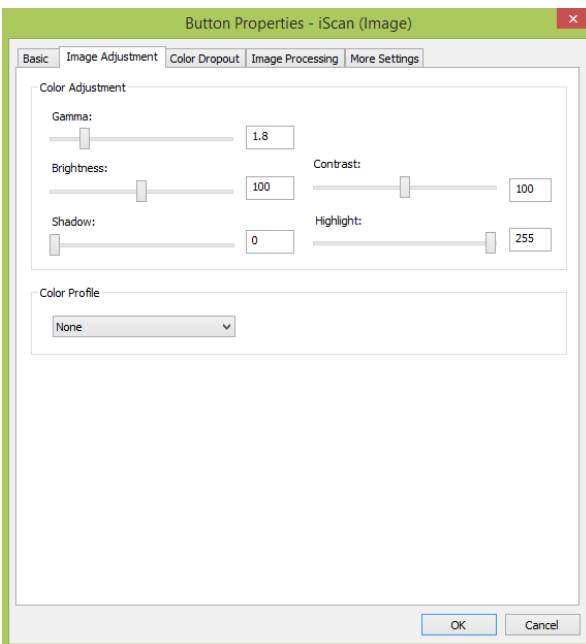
Button Properties - iScan (Image)

Basic | Image Adjustment | Color Dropout | Image Processing | More Settings

Color Adjustment

Gamma:
1.8

Brightness:
100

Contrast:
100

Shadow:
0

Highlight:
255

Color Profile

None

OK
Cancel